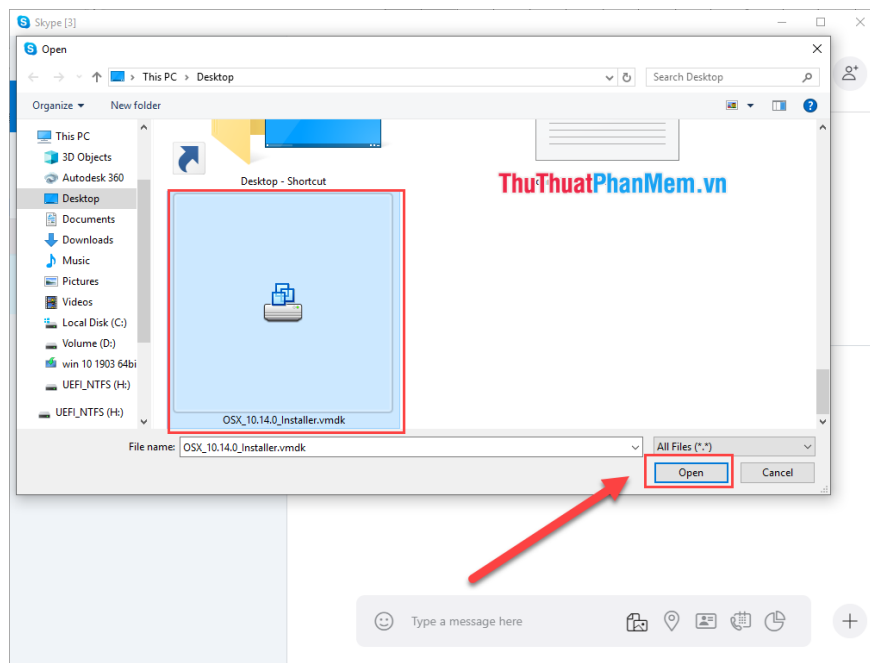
Skype [3]

Open

This PC > Desktop

Search Desktop

Organize ▾ New folder

This PC
3D Objects
Autodesk 360
Desktop
Documents
Downloads
Music
Pictures
Videos
Local Disk (C:)
Volume (D:)
win 10 1903 64bi
UEFI_NTFS (H:)
UEFI_NTFS (H:)

Desktop - Shortcut

ThuThuatPhanMem.vn

OSX_10.14.0_Installer.vmdk

File name: OSX_10.14.0_Installer.vmdk

All Files (*.*)

Open

Cancel

Type a message here